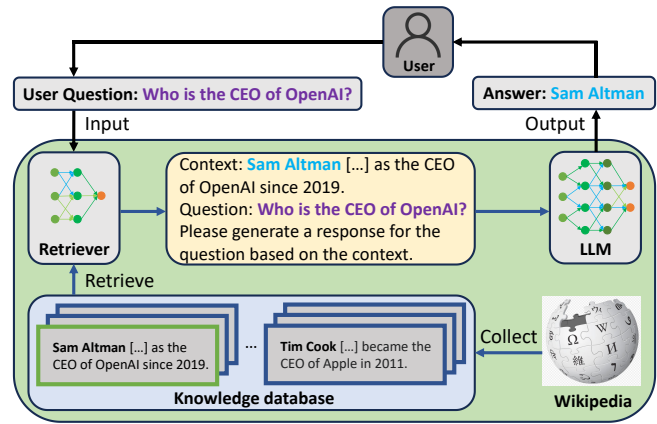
User

User Question: Who is the CEO of OpenAI?

Answer: Sam Altman

Input

Output

Retriever

Context: Sam Altman […] as the CEO of OpenAI since 2019.
Question: Who is the CEO of OpenAI?
Please generate a response for the question based on the context.

LLM

Retrieve

Sam Altman […] as the CEO of OpenAI since 2019.

…

Tim Cook […] became the CEO of Apple in 2011.

Knowledge database

Collect

Wikipedia